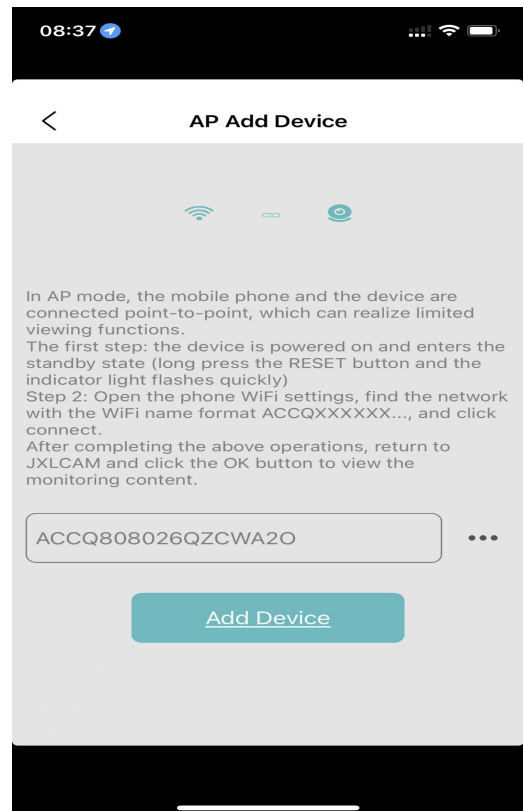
08:37

<

AP Add Device

In AP mode, the mobile phone and the device are connected point-to-point, which can realize limited viewing functions.
The first step: the device is powered on and enters the standby state (long press the RESET button and the indicator light flashes quickly)
Step 2: Open the phone WiFi settings, find the network with the WiFi name format ACCQXXXXXX..., and click connect.
After completing the above operations, return to JXLCAM and click the OK button to view the monitoring content.

ACCQ808026QZCWA2O

•••

Add Device